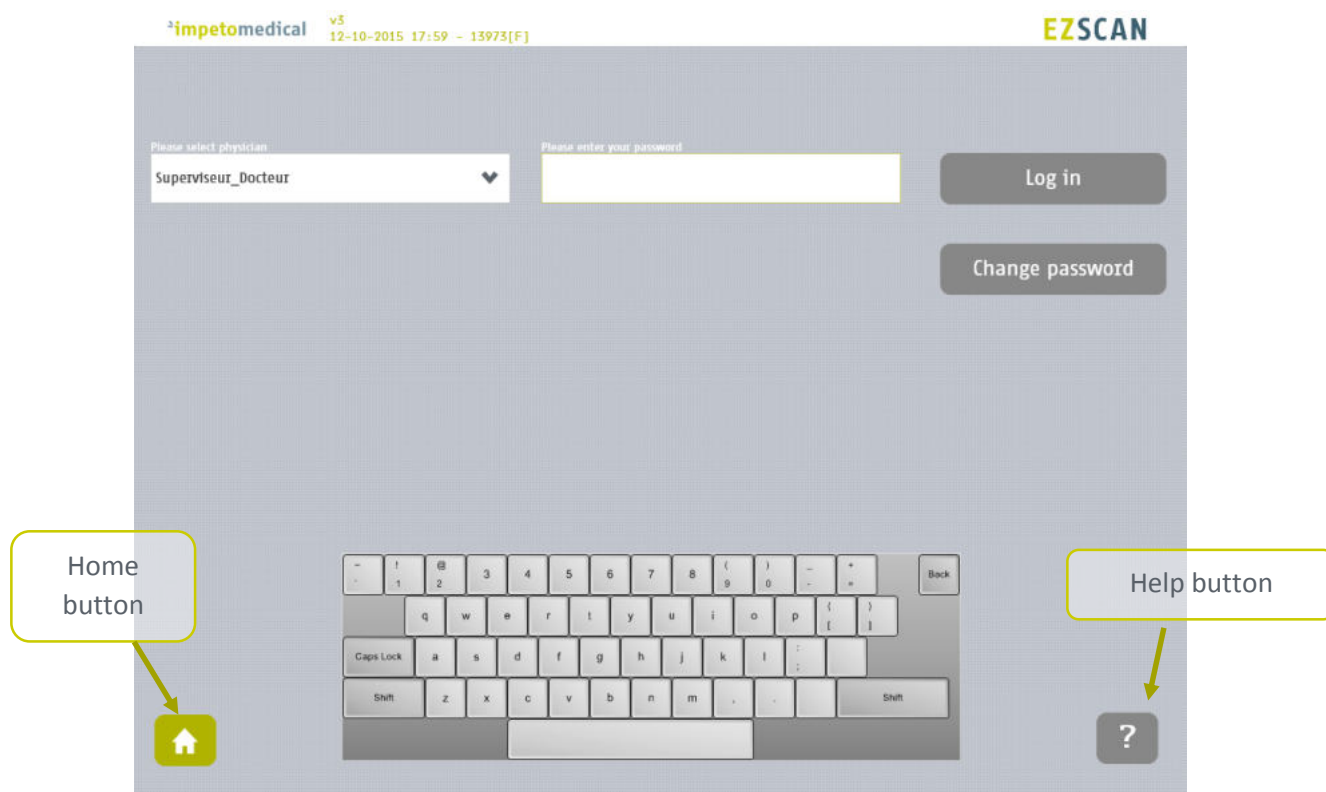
impetomedical v3 12-10-2015 17:59 - 13973[F]

EZSCAN

Please select physician

Superviseur_Docteur

Please enter your password

Log in

Change password

~ ` ! 1 @ 2 3 4 5 6 7 8 ( 9 ) 0 _ - + = Back

q w e r t y u i o p { [ } ]

Caps Lock a s d f g h j k l : ;

Shift z x c v b n m , . Shift

Home button

Help button

?